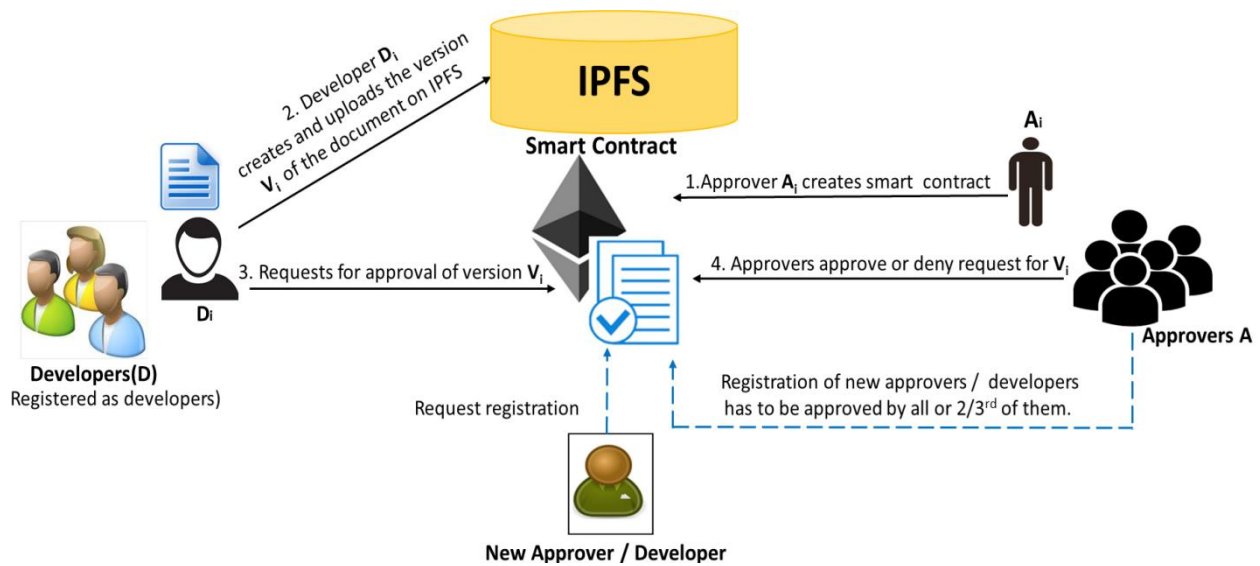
IPFS

2. Developer $\mathbf{D_i}$ creates and uploads the version $\mathbf{V_i}$ of the document on IPFS

Smart Contract

$\mathbf{A_i}$

1.Approver $\mathbf{A_i}$ creates smart contract

3. Requests for approval of version $\mathbf{V_i}$

4. Approvers approve or deny request for $\mathbf{V_i}$

$\mathbf{D_i}$

Developers(D)
Registered as developers)

Approvers A

Registration of new approvers / developers has to be approved by all or 2/3$^{rd}$ of them.

Request registration

New Approver / Developer